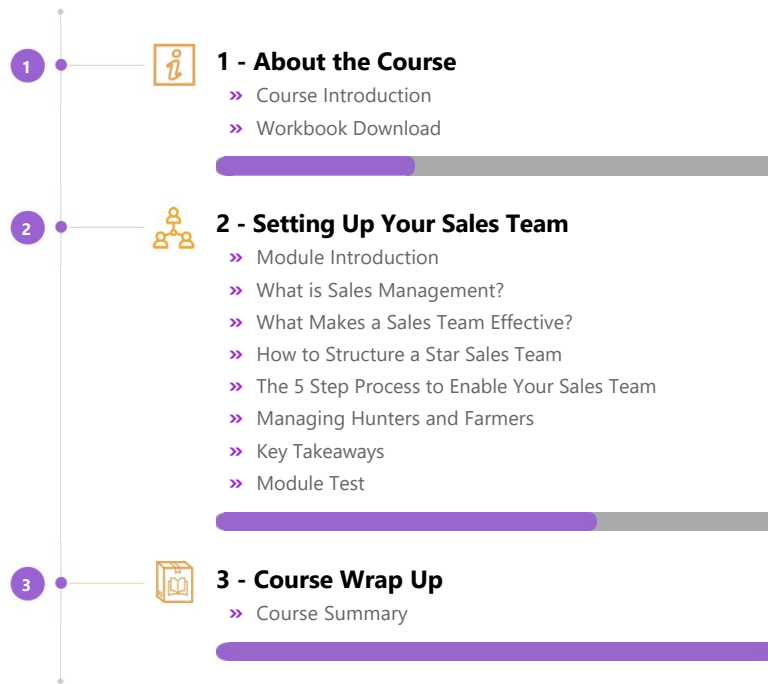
1

1 - About the Course

» Course Introduction

» Workbook Download

2

2 - Setting Up Your Sales Team

» Module Introduction

» What is Sales Management?

» What Makes a Sales Team Effective?

» How to Structure a Star Sales Team

» The 5 Step Process to Enable Your Sales Team

» Managing Hunters and Farmers

» Key Takeaways

» Module Test

3

3 - Course Wrap Up

» Course Summary